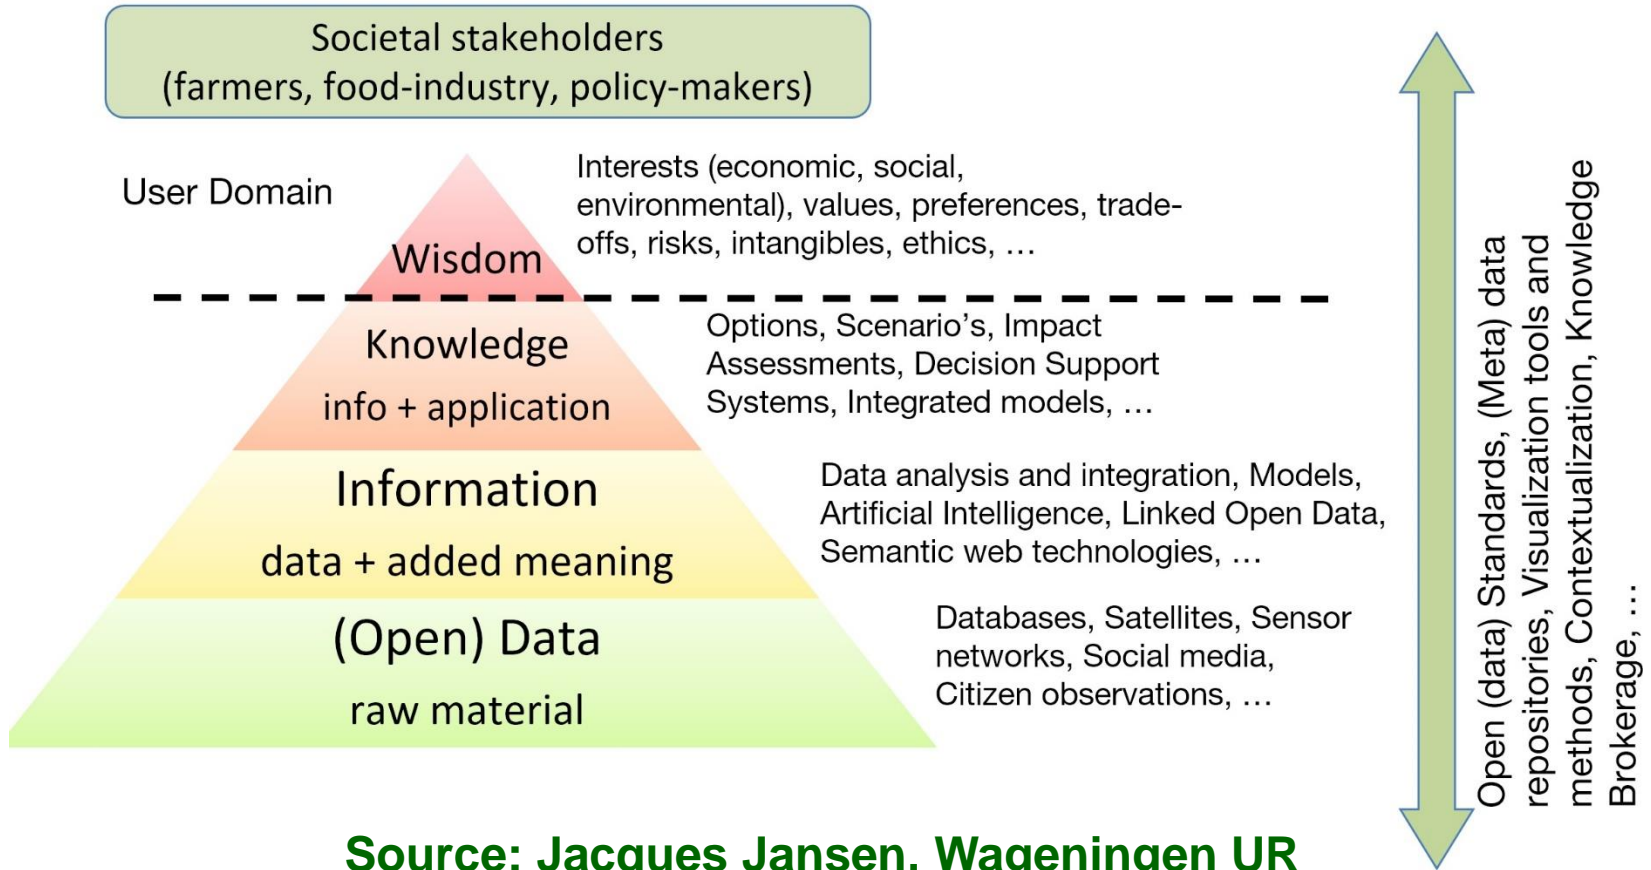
Societal stakeholders
(farmers, food-industry, policy-makers)

User Domain

Wisdom

Interests (economic, social, environmental), values, preferences, trade-offs, risks, intangibles, ethics, …

Knowledge
info + application

Options, Scenario's, Impact Assessments, Decision Support Systems, Integrated models, …

Information
data + added meaning

Data analysis and integration, Models, Artificial Intelligence, Linked Open Data, Semantic web technologies, …

(Open) Data
raw material

Databases, Satellites, Sensor networks, Social media, Citizen observations, …

Open (data) Standards, (Meta) data repositories, Visualization tools and methods, Contextualization, Knowledge Brokerage, …

Source: Jacques Jansen, Wageningen UR